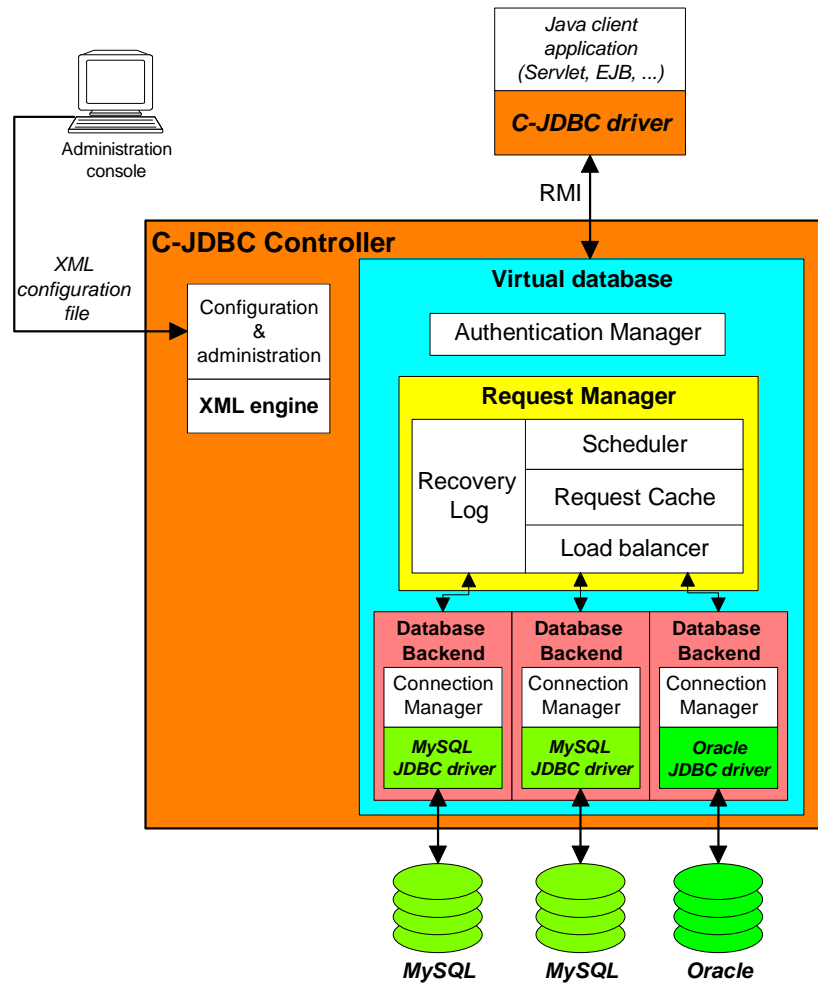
Java client application (Servlet, EJB, ...)

C-JDBC driver

Administration console

RMI

C-JDBC Controller

XML configuration file

Virtual database

Configuration & administration

XML engine

Authentication Manager

Request Manager

Scheduler

Recovery Log

Request Cache

Load balancer

Database Backend

Connection Manager

MySQL JDBC driver

Database Backend

Connection Manager

MySQL JDBC driver

Database Backend

Connection Manager

Oracle JDBC driver

MySQL

MySQL

Oracle